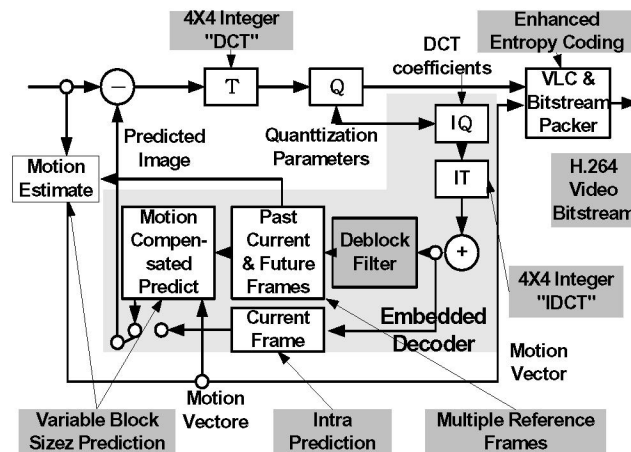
4X4 Integer "DCT"

Enhanced Entropy Coding

DCT coefficients

T

Q

VLC & Bitstream Packer

Predicted Image

Quanttization Parameters

IQ

IT

Motion Estimate

H.264 Video Bitstream

Motion Compen-sated Predict

Past Current & Future Frames

Deblock Filter

+

–

4X4 Integer "IDCT"

Current Frame

Embedded Decoder

Motion Vector

Motion Vectore

Variable Block Sizez Prediction

Intra Prediction

Multiple Reference Frames